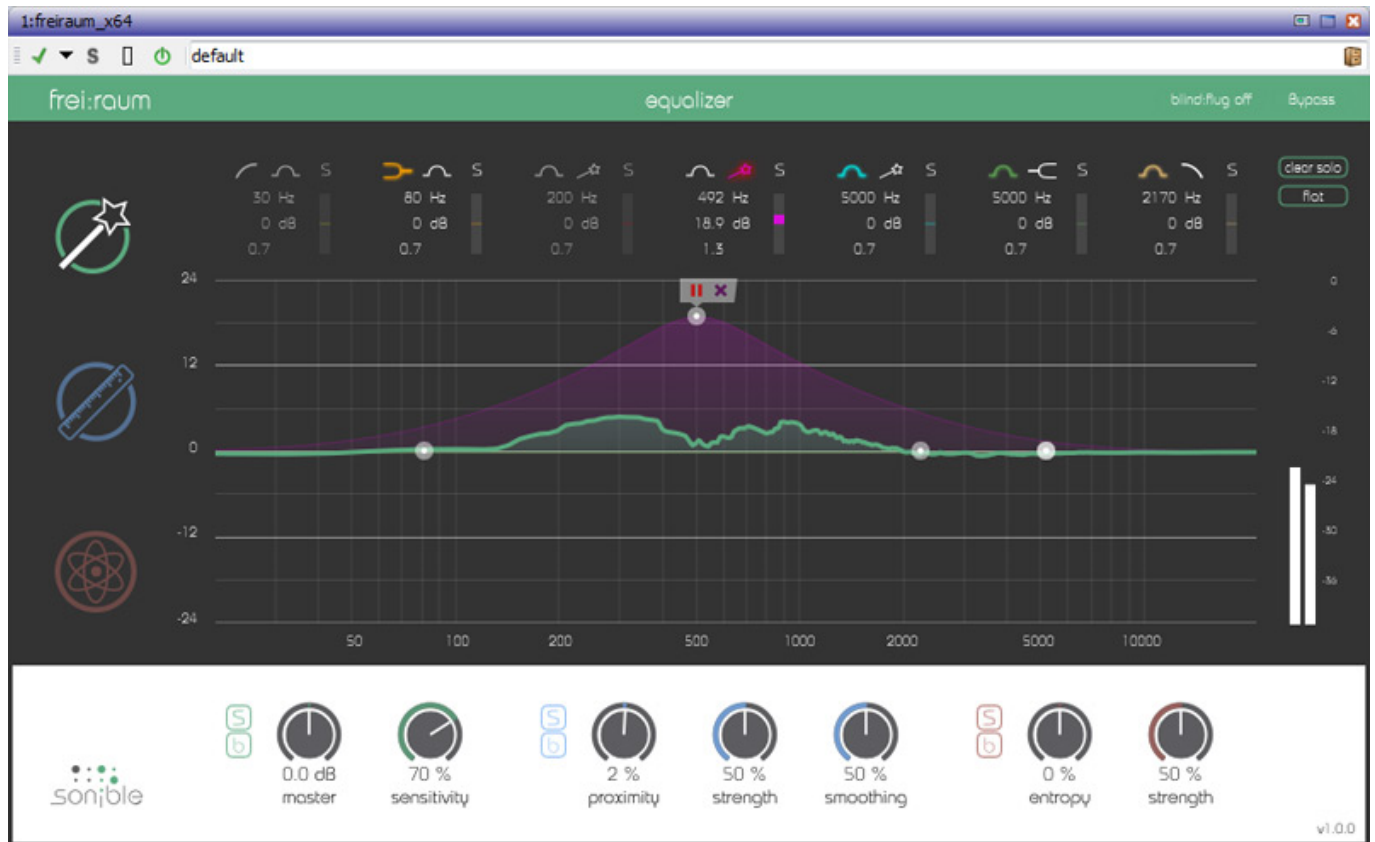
1:freiraum_x64

S default

frei:raum equalizer blind:flug off Bypass

S 30 Hz 0 dB 0.7
S 80 Hz 0 dB 0.7
S 200 Hz 0 dB 0.7
S 492 Hz 18.9 dB 1.3
S 5000 Hz 0 dB 0.7
S 5000 Hz 0 dB 0.7
S 2170 Hz 0 dB 0.7

clear solo
flat

24
12
0
-12
-24

50 100 200 500 1000 2000 5000 10000

0
-6
-12
-18
-24
-30
-36

sonible

S b 0.0 dB master
70 % sensitivity
S b 2 % proximity
50 % strength
50 % smoothing
S b 0 % entropy
50 % strength

v1.0.0